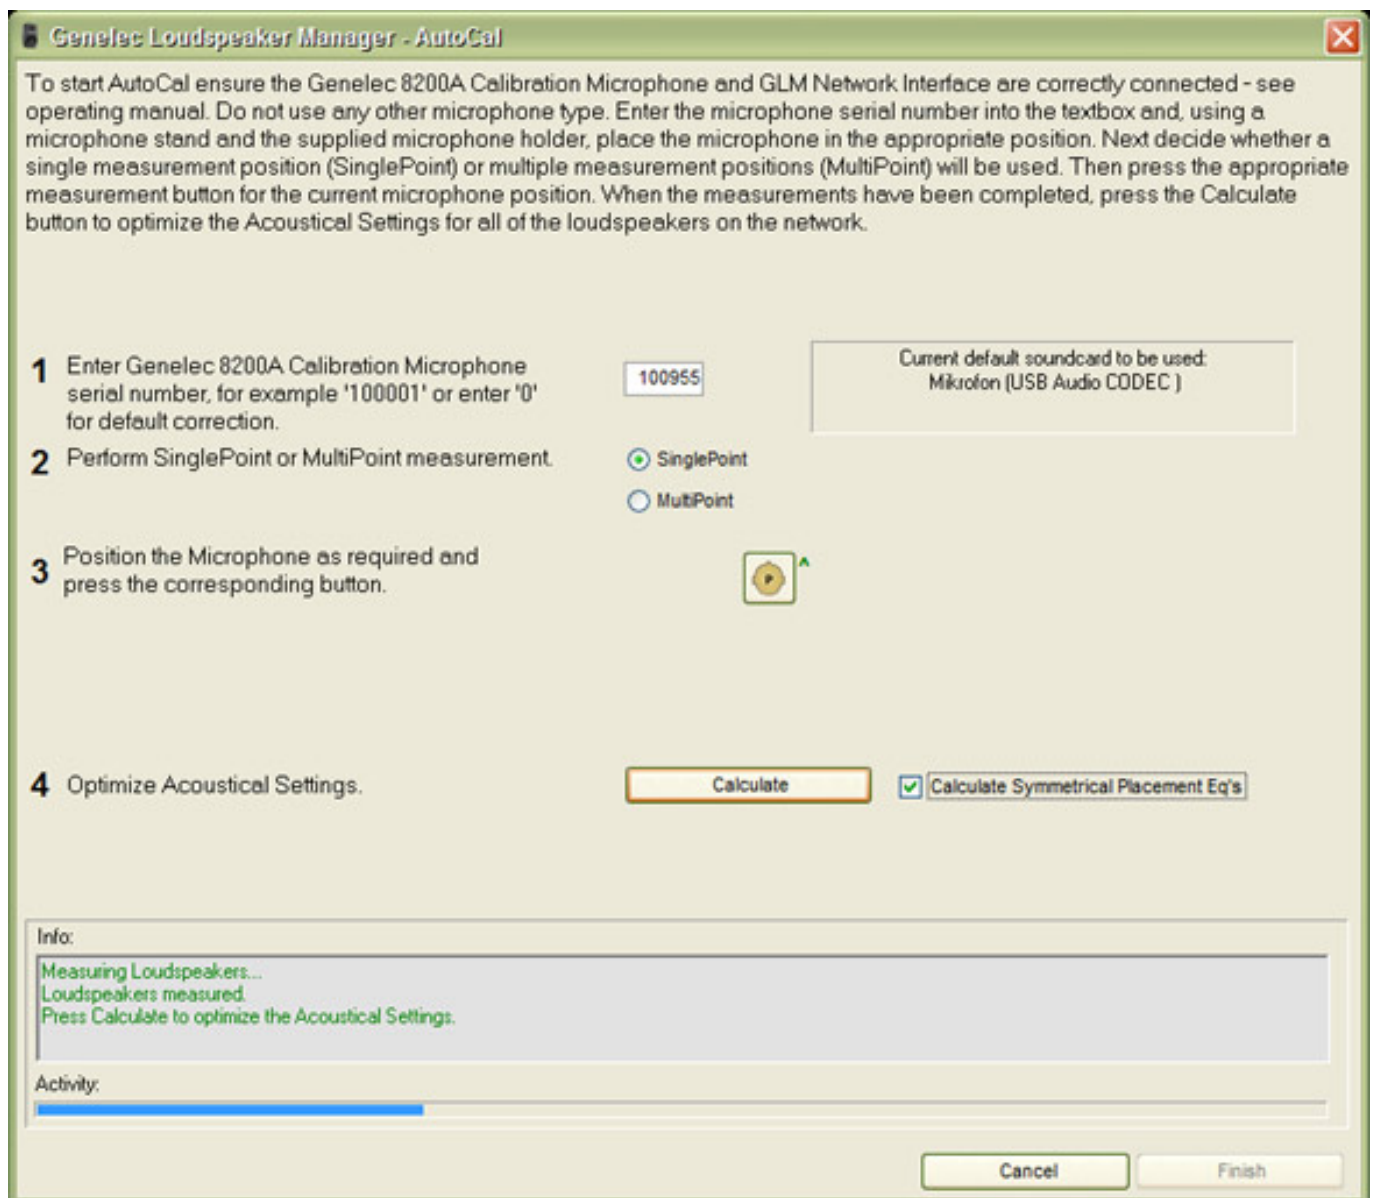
Genelec Loudspeaker Manager - AutoCal

To start AutoCal ensure the Genelec 8200A Calibration Microphone and GLM Network Interface are correctly connected - see operating manual. Do not use any other microphone type. Enter the microphone serial number into the textbox and, using a microphone stand and the supplied microphone holder, place the microphone in the appropriate position. Next decide whether a single measurement position (SinglePoint) or multiple measurement positions (MultiPoint) will be used. Then press the appropriate measurement button for the current microphone position. When the measurements have been completed, press the Calculate button to optimize the Acoustical Settings for all of the loudspeakers on the network.

1 Enter Genelec 8200A Calibration Microphone serial number, for example '100001' or enter '0' for default correction.

100955

Current default soundcard to be used: Mikrofon (USB Audio CODEC )

2 Perform SinglePoint or MultiPoint measurement.

SinglePoint

MultiPoint

3 Position the Microphone as required and press the corresponding button.

4 Optimize Acoustical Settings.

Calculate

Calculate Symmetrical Placement Eq's

Info:

Measuring Loudspeakers...
Loudspeakers measured.
Press Calculate to optimize the Acoustical Settings.

Activity:

Cancel

Finish